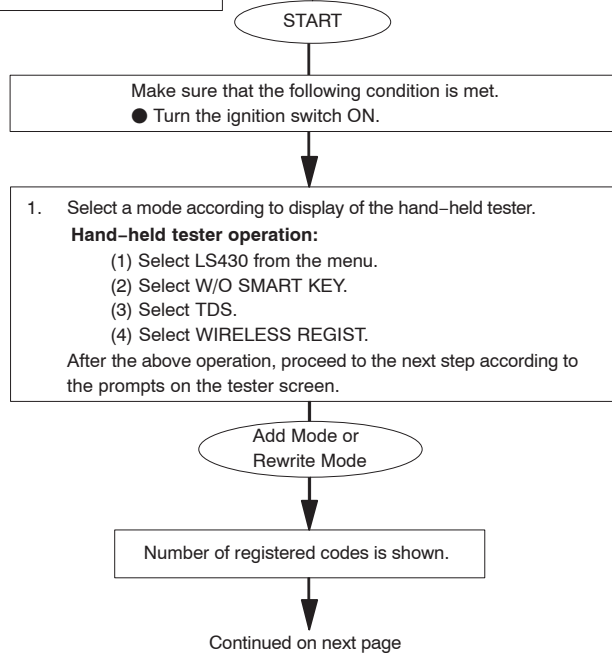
START

Make sure that the following condition is met.
● Turn the ignition switch ON.

1. Select a mode according to display of the hand−held tester.
**Hand−held tester operation:**
(1) Select LS430 from the menu.
(2) Select W/O SMART KEY.
(3) Select TDS.
(4) Select WIRELESS REGIST.
After the above operation, proceed to the next step according to the prompts on the tester screen.

Add Mode or Rewrite Mode

Number of registered codes is shown.

Continued on next page